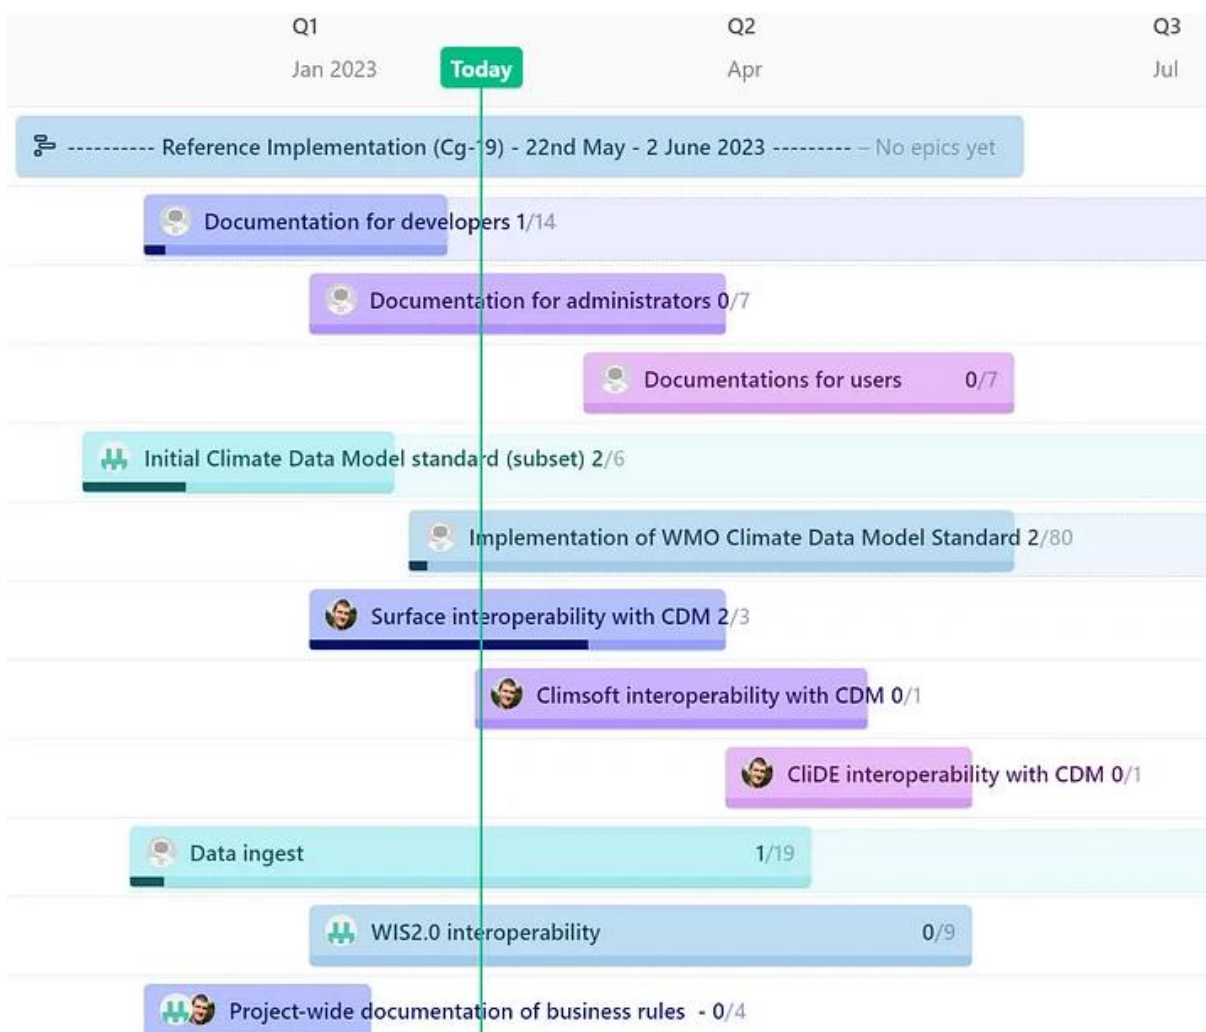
Q1
Jan 2023
Today
Q2
Apr
Q3
Jul

---------- Reference Implementation (Cg-19) - 22nd May - 2 June 2023 --------- – No epics yet

Documentation for developers 1/14

Documentation for administrators 0/7

Documentations for users 0/7

Initial Climate Data Model standard (subset) 2/6

Implementation of WMO Climate Data Model Standard 2/80

Surface interoperability with CDM 2/3

Climsoft interoperability with CDM 0/1

CliDE interoperability with CDM 0/1

Data ingest 1/19

WIS2.0 interoperability 0/9

Project-wide documentation of business rules - 0/4